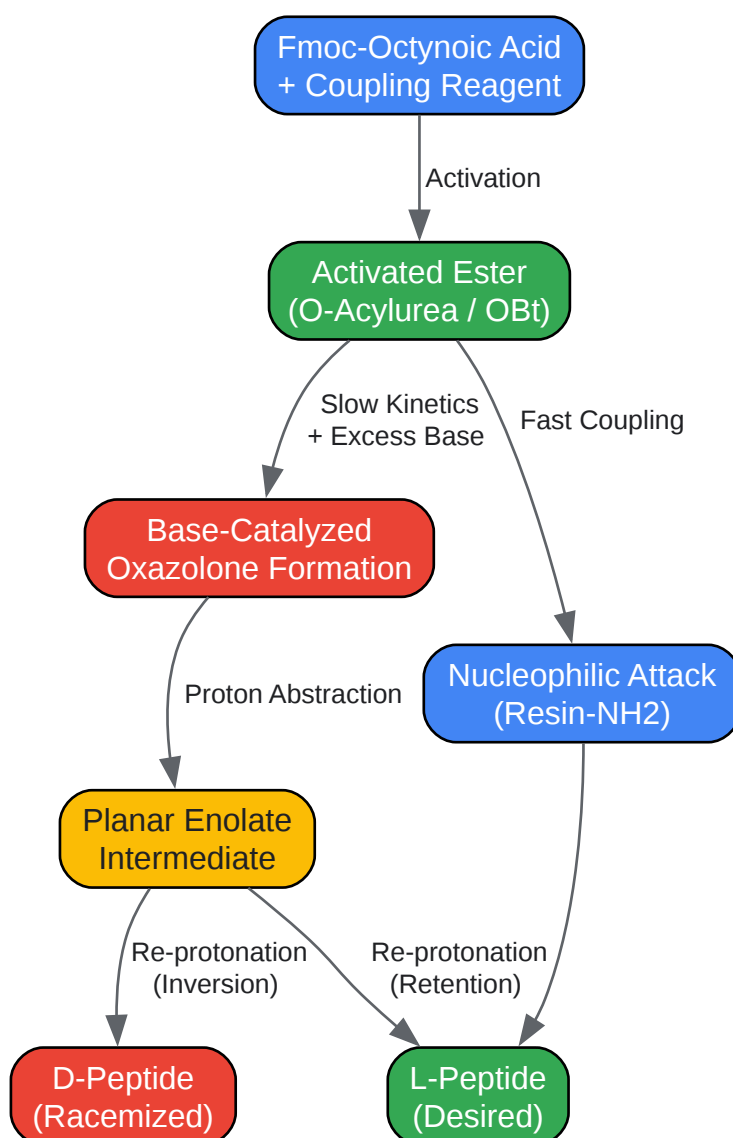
Fmoc-Octynoic Acid
+ Coupling Reagent

Activation

Activated Ester
(O-Acylurea / OBt)

Slow Kinetics
+ Excess Base

Fast Coupling

Base-Catalyzed
Oxazolone Formation

Proton Abstraction

Nucleophilic Attack
(Resin-NH2)

Planar Enolate
Intermediate

Re-protonation
(Inversion)

Re-protonation
(Retention)

D-Peptide
(Racemized)

L-Peptide
(Desired)